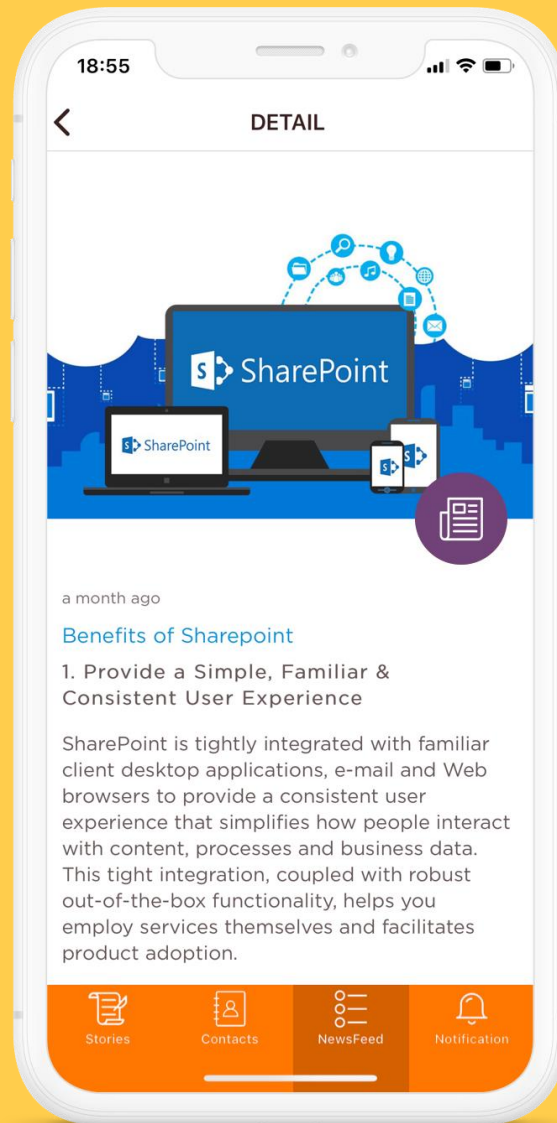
18:55

DETAIL

SharePoint

SharePoint

a month ago

Benefits of Sharepoint

1. Provide a Simple, Familiar & Consistent User Experience

SharePoint is tightly integrated with familiar client desktop applications, e-mail and Web browsers to provide a consistent user experience that simplifies how people interact with content, processes and business data. This tight integration, coupled with robust out-of-the-box functionality, helps you employ services themselves and facilitates product adoption.

Stories Contacts NewsFeed Notification